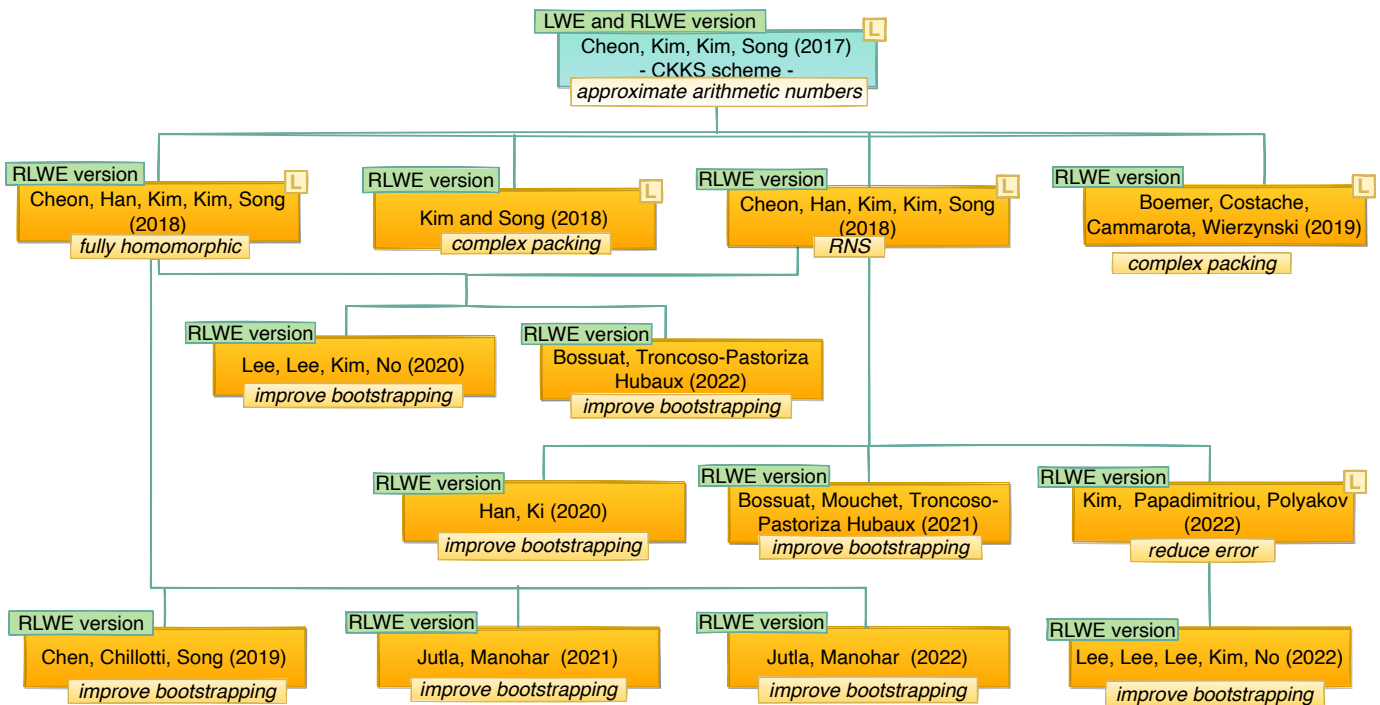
LWE and RLWE version
L
Cheon, Kim, Kim, Song (2017)
- CKKS scheme -
approximate arithmetic numbers

RLWE version
L
Cheon, Han, Kim, Kim, Song (2018)
fully homomorphic

RLWE version
L
Kim and Song (2018)
complex packing

RLWE version
L
Cheon, Han, Kim, Kim, Song (2018)
RNS

RLWE version
L
Boemer, Costache, Cammarota, Wierzynski (2019)
complex packing

RLWE version
Lee, Lee, Kim, No (2020)
improve bootstrapping

RLWE version
Bossuat, Troncoso-Pastoriza Hubaux (2022)
improve bootstrapping

RLWE version
Han, Ki (2020)
improve bootstrapping

RLWE version
Bossuat, Mouchet, Troncoso-Pastoriza Hubaux (2021)
improve bootstrapping

RLWE version
L
Kim, Papadimitriou, Polyakov (2022)
reduce error

RLWE version
Chen, Chillotti, Song (2019)
improve bootstrapping

RLWE version
Jutla, Manohar (2021)
improve bootstrapping

RLWE version
Jutla, Manohar (2022)
improve bootstrapping

RLWE version
Lee, Lee, Lee, Kim, No (2022)
improve bootstrapping